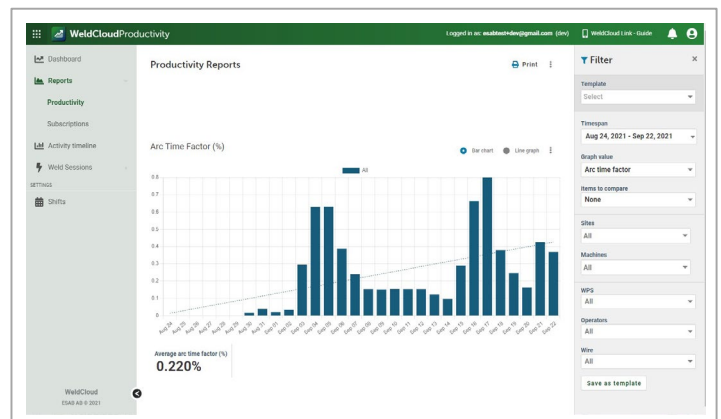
WeldCloudProductivity

Logged in as: esabtest+dev@gmail.com (dev)

WeldCloud Link - Guide

Dashboard

Reports

Productivity

Subscriptions

Activity timeline

Weld Sessions

SETTINGS

Shifts

WeldCloud

ESAB AB © 2021

Productivity Reports

Print

Arc Time Factor (%)

Bar chart

Line graph

All

0.8
0.75
0.7
0.65
0.6
0.55
0.5
0.45
0.4
0.35
0.3
0.25
0.2
0.15
0.1
0.05
0

Aug 24, Aug 25, Aug 26, Aug 27, Aug 28, Aug 29, Aug 30, Aug 31, Sep 01, Sep 02, Sep 03, Sep 04, Sep 05, Sep 06, Sep 07, Sep 08, Sep 09, Sep 10, Sep 11, Sep 12, Sep 13, Sep 14, Sep 15, Sep 16, Sep 17, Sep 18, Sep 19, Sep 20, Sep 21, Sep 22

Average arc time factor (%)

0.220%

Filter

Template

Select

Timespan

Aug 24, 2021 - Sep 22, 2021

Graph value

Arc time factor

Items to compare

None

Sites

All

Machines

All

WPS

All

Operators

All

Wire

All

Save as template